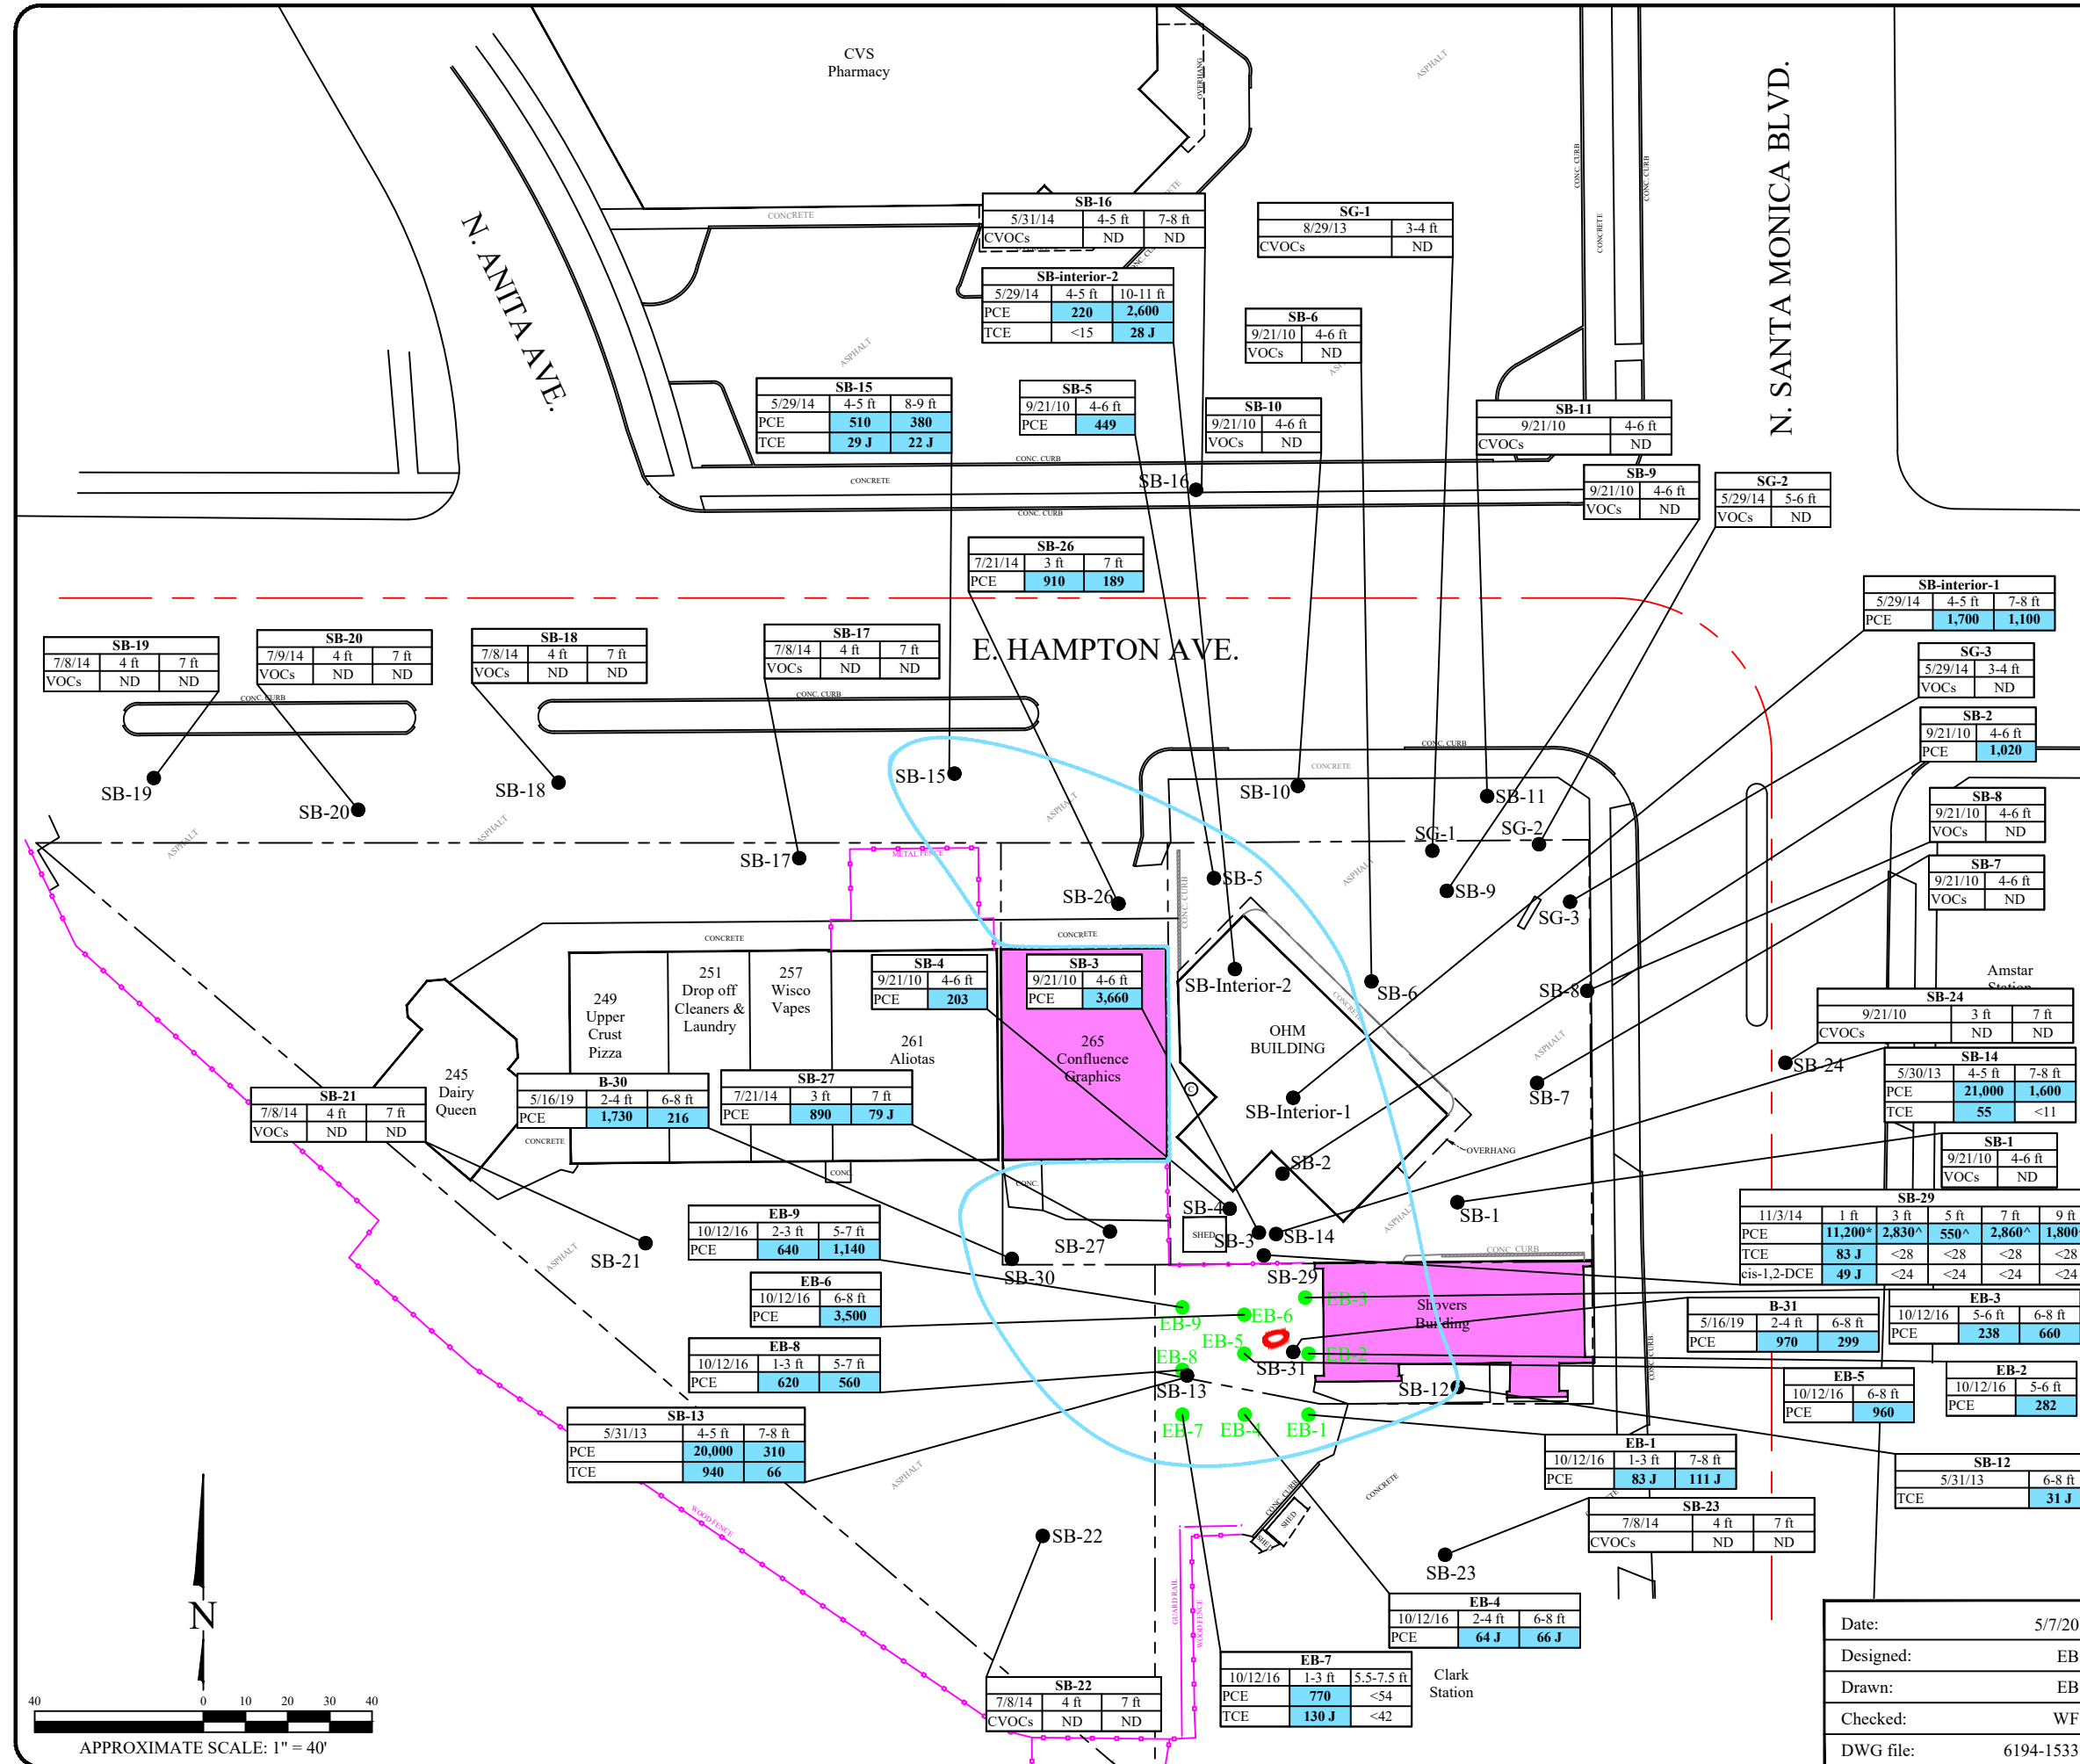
CVS Pharmacy

N. ANITA AVE.

N. SANTA MONICA BLVD.

E. HAMPTON AVE.

| SB-16 | | |
|---|---|---|
| 5/31/14 | 4-5 ft | 7-8 ft |
| CVOCs | ND | ND |

| SG-1 | |
|---|---|
| 8/29/13 | 3-4 ft |
| CVOCs | ND |

| SB-interior-2 | | |
|---|---|---|
| 5/29/14 | 4-5 ft | 10-11 ft |
| PCE | 220 | 2,600 |
| TCE | <15 | 28 J |

| SB-6 | |
|---|---|
| 9/21/10 | 4-6 ft |
| VOCs | ND |

| SB-15 | | |
|---|---|---|
| 5/29/14 | 4-5 ft | 8-9 ft |
| PCE | 510 | 380 |
| TCE | 29 J | 22 J |

| SB-5 | |
|---|---|
| 9/21/10 | 4-6 ft |
| PCE | 449 |

| SB-10 | |
|---|---|
| 9/21/10 | 4-6 ft |
| VOCs | ND |

| SB-11 | |
|---|---|
| 9/21/10 | 4-6 ft |
| CVOCs | ND |

| SB-9 | |
|---|---|
| 9/21/10 | 4-6 ft |
| VOCs | ND |

| SG-2 | |
|---|---|
| 5/29/14 | 5-6 ft |
| VOCs | ND |

| SB-26 | | |
|---|---|---|
| 7/21/14 | 3 ft | 7 ft |
| PCE | 910 | 189 |

| SB-interior-1 | | |
|---|---|---|
| 5/29/14 | 4-5 ft | 7-8 ft |
| PCE | 1,700 | 1,100 |

| SB-19 | | |
|---|---|---|
| 7/8/14 | 4 ft | 7 ft |
| VOCs | ND | ND |

| SB-20 | | |
|---|---|---|
| 7/9/14 | 4 ft | 7 ft |
| VOCs | ND | ND |

| SB-18 | | |
|---|---|---|
| 7/8/14 | 4 ft | 7 ft |
| VOCs | ND | ND |

| SB-17 | | |
|---|---|---|
| 7/8/14 | 4 ft | 7 ft |
| VOCs | ND | ND |

| SG-3 | |
|---|---|
| 5/29/14 | 3-4 ft |
| VOCs | ND |

| SB-2 | |
|---|---|
| 9/21/10 | 4-6 ft |
| PCE | 1,020 |

| SB-8 | |
|---|---|
| 9/21/10 | 4-6 ft |
| VOCs | ND |

| SB-7 | |
|---|---|
| 9/21/10 | 4-6 ft |
| VOCs | ND |

SB-19 SB-20 SB-18 SB-15 SB-17 SB-16 SB-10 SB-11 SG-1 SG-2 SB-5 SB-9 SB-26 SG-3 SB-Interior-2 SB-6 SB-8 SB-24 SB-7 SB-Interior-1 SB-2 SB-1 SB-4 SB-3 SB-14 SB-27 SB-30 SB-21 SB-29 SB-31 SB-12 SB-13 SB-22 SB-23
EB-9 EB-6 EB-3 EB-5 EB-8 EB-2 EB-7 EB-4 EB-1

Amstar Station

| SB-24 | | |
|---|---|---|
| 9/21/10 | 3 ft | 7 ft |
| CVOCs | ND | ND |

| SB-14 | | |
|---|---|---|
| 5/30/13 | 4-5 ft | 7-8 ft |
| PCE | 21,000 | 1,600 |
| TCE | 55 | <11 |

| SB-1 | |
|---|---|
| 9/21/10 | 4-6 ft |
| VOCs | ND |

| SB-29 | | | | | |
|---|---|---|---|---|---|
| 11/3/14 | 1 ft | 3 ft | 5 ft | 7 ft | 9 ft |
| PCE | 11,200* | 2,830^ | 550^ | 2,860^ | 1,800 |
| TCE | 83 J | <28 | <28 | <28 | <28 |
| cis-1,2-DCE | 49 J | <24 | <24 | <24 | <24 |

249 Upper Crust Pizza
251 Drop off Cleaners & Laundry
257 Wisco Vapes
261 Aliotas
265 Confluence Graphics
245 Dairy Queen
OHM BUILDING
Shovers Building
Clark Station

| SB-4 | |
|---|---|
| 9/21/10 | 4-6 ft |
| PCE | 203 |

| SB-3 | |
|---|---|
| 9/21/10 | 4-6 ft |
| PCE | 3,660 |

| SB-21 | | |
|---|---|---|
| 7/8/14 | 4 ft | 7 ft |
| VOCs | ND | ND |

| B-30 | | |
|---|---|---|
| 5/16/19 | 2-4 ft | 6-8 ft |
| PCE | 1,730 | 216 |

| SB-27 | | |
|---|---|---|
| 7/21/14 | 3 ft | 7 ft |
| PCE | 890 | 79 J |

| EB-9 | | |
|---|---|---|
| 10/12/16 | 2-3 ft | 5-7 ft |
| PCE | 640 | 1,140 |

| EB-6 | |
|---|---|
| 10/12/16 | 6-8 ft |
| PCE | 3,500 |

| EB-8 | | |
|---|---|---|
| 10/12/16 | 1-3 ft | 5-7 ft |
| PCE | 620 | 560 |

| SB-13 | | |
|---|---|---|
| 5/31/13 | 4-5 ft | 7-8 ft |
| PCE | 20,000 | 310 |
| TCE | 940 | 66 |

| B-31 | | |
|---|---|---|
| 5/16/19 | 2-4 ft | 6-8 ft |
| PCE | 970 | 299 |

| EB-3 | | |
|---|---|---|
| 10/12/16 | 5-6 ft | 6-8 ft |
| PCE | 238 | 660 |

| EB-5 | |
|---|---|
| 10/12/16 | 6-8 ft |
| PCE | 960 |

| EB-2 | |
|---|---|
| 10/12/16 | 5-6 ft |
| PCE | 282 |

| EB-1 | | |
|---|---|---|
| 10/12/16 | 1-3 ft | 7-8 ft |
| PCE | 83 J | 111 J |

| SB-12 | |
|---|---|
| 5/31/13 | 6-8 ft |
| TCE | 31 J |

| SB-23 | | |
|---|---|---|
| 7/8/14 | 4 ft | 7 ft |
| CVOCs | ND | ND |

| EB-4 | | |
|---|---|---|
| 10/12/16 | 2-4 ft | 6-8 ft |
| PCE | 64 J | 66 J |

| EB-7 | | |
|---|---|---|
| 10/12/16 | 1-3 ft | 5.5-7.5 ft |
| PCE | 770 | <54 |
| TCE | 130 J | <42 |

| SB-22 | | |
|---|---|---|
| 7/8/14 | 4 ft | 7 ft |
| CVOCs | ND | ND |

CONCRETE ASPHALT CONC. CURB OVERHANG METAL FENCE WOOD FENCE GUARD RAIL SHED CONC.

N
40 0 10 20 30 40
APPROXIMATE SCALE: 1" = 40'

| Date: | 5/7/20 |
|---|---|
| Designed: | EB |
| Drawn: | EB |
| Checked: | WF |
| DWG file: | 6194-1533 |